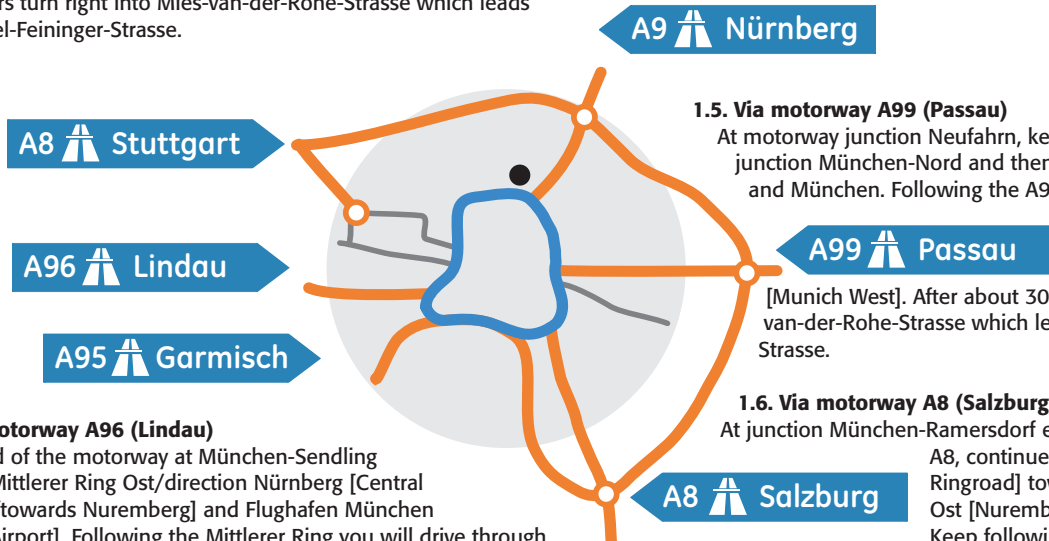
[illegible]rs turn right into Mies-van-der-Rohe-Strasse which leads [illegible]el-Feininger-Strasse.

A9 Nürnberg

A8 Stuttgart

A96 Lindau

A95 Garmisch

A99 Passau

A8 Salzburg

1.5. Via motorway A99 (Passau)
At motorway junction Neufahrn, ke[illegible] junction München-Nord and ther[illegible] and München. Following the A9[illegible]

[Munich West]. After about 30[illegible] van-der-Rohe-Strasse which le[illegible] Strasse.

1.6. Via motorway A8 (Salzburg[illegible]
At junction München-Ramersdorf e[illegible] A8, continue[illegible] Ringroad] to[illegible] Ost [Nuremb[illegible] Keep followi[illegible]

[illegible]otorway A96 (Lindau)
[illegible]d of the motorway at München-Sendling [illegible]Mittlerer Ring Ost/direction Nürnberg [Central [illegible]towards Nuremberg] and Flughafen München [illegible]irport]. Following the Mittlerer Ring you will drive through